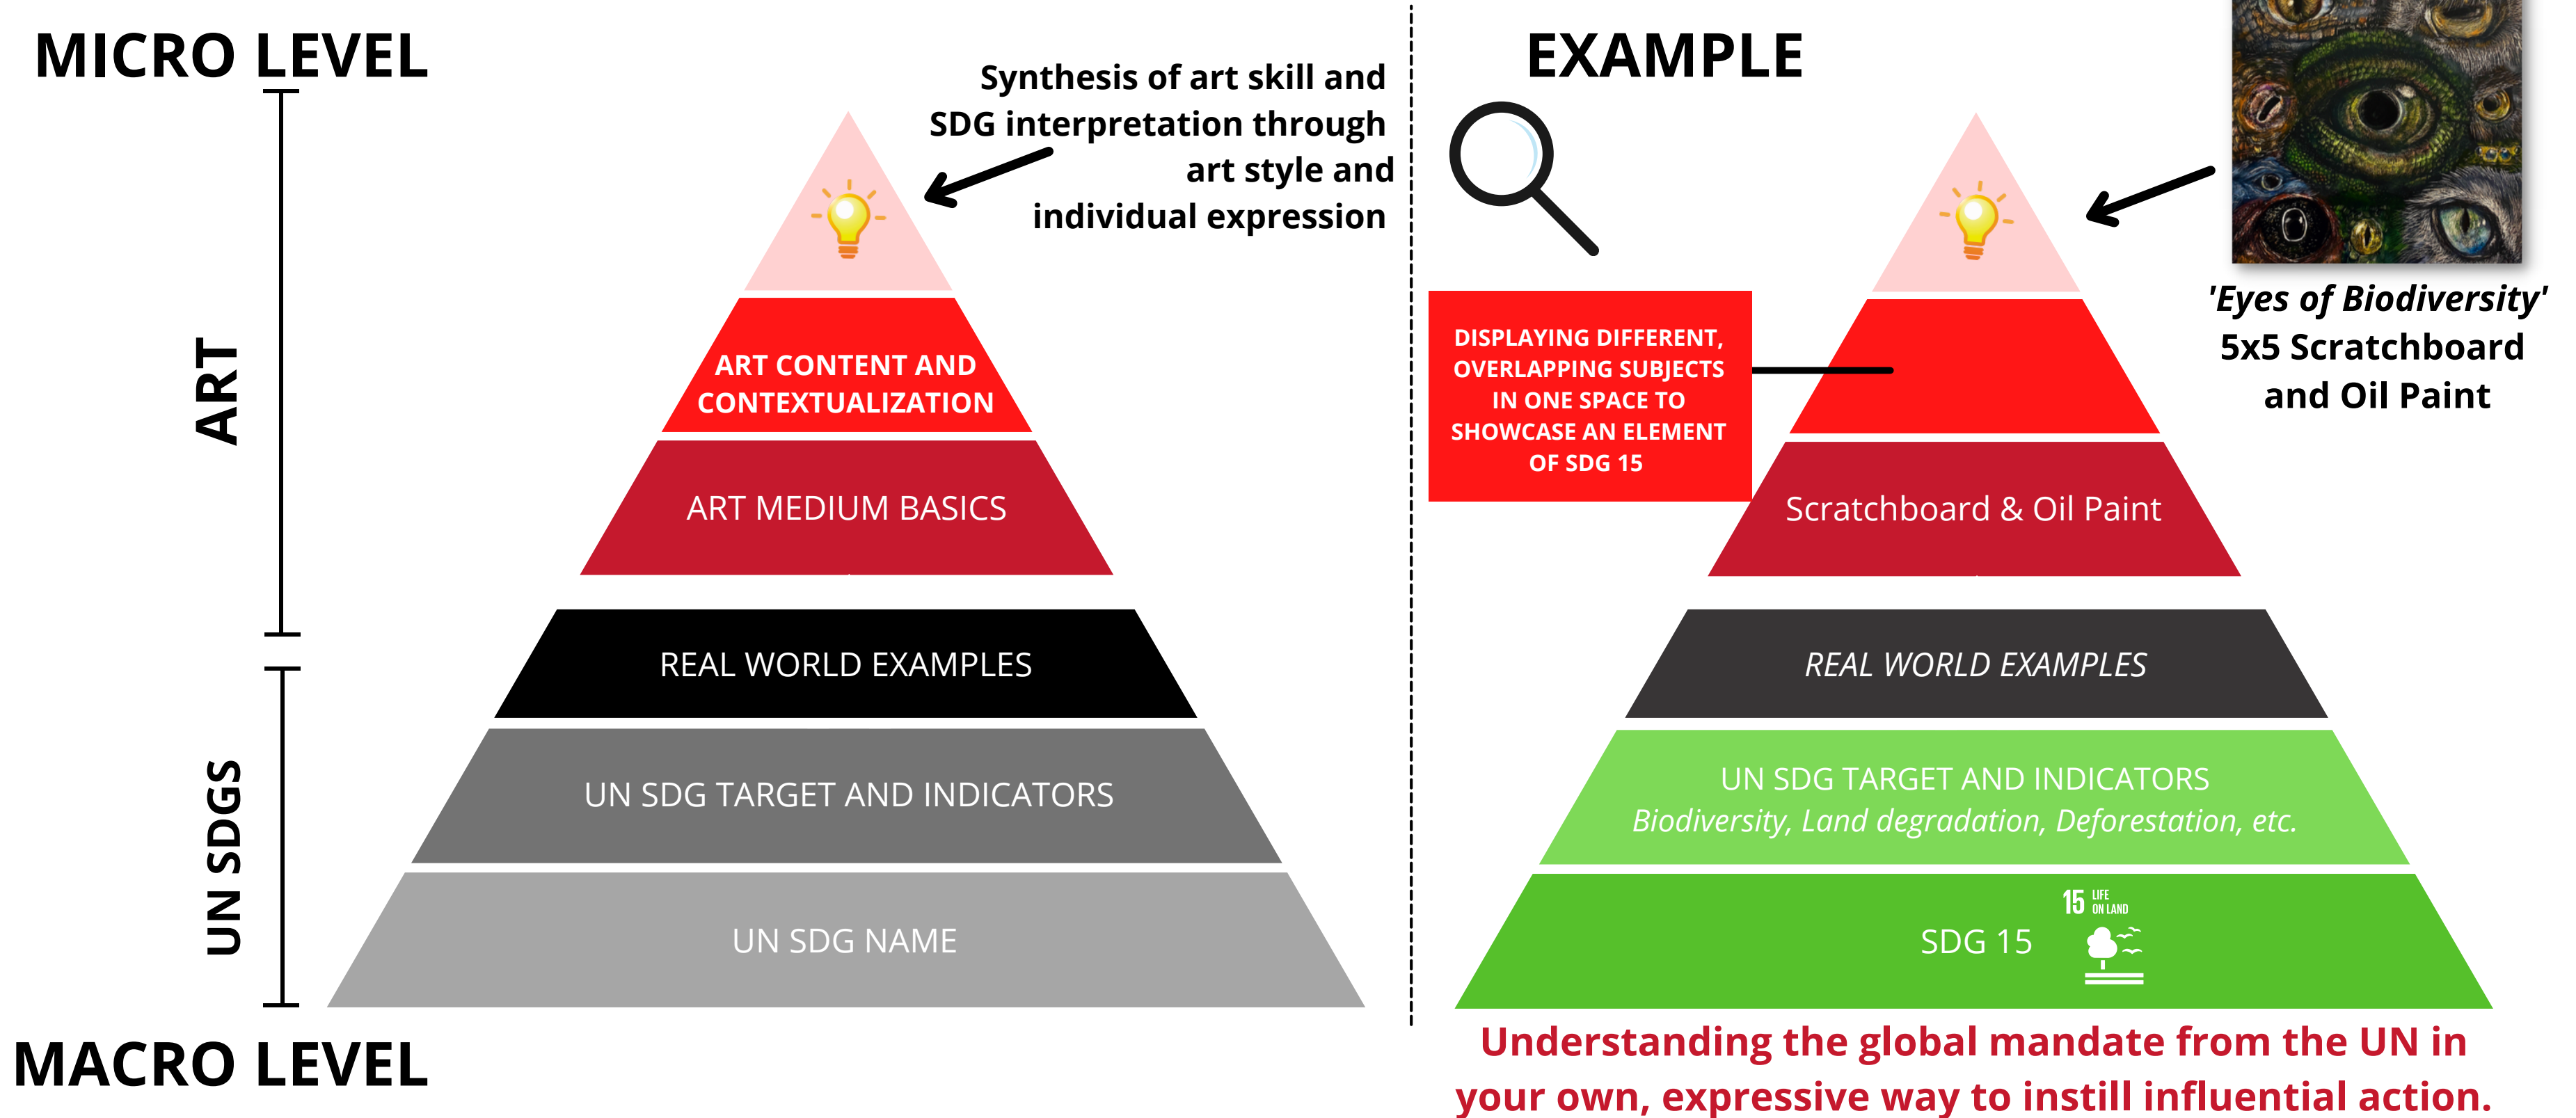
MICRO LEVEL

Synthesis of art skill and SDG interpretation through art style and individual expression

ART

ART CONTENT AND CONTEXTUALIZATION

ART MEDIUM BASICS

UN SDGS

REAL WORLD EXAMPLES

UN SDG TARGET AND INDICATORS

UN SDG NAME

MACRO LEVEL

EXAMPLE

DISPLAYING DIFFERENT, OVERLAPPING SUBJECTS IN ONE SPACE TO SHOWCASE AN ELEMENT OF SDG 15

'Eyes of Biodiversity' 5x5 Scratchboard and Oil Paint

Scratchboard & Oil Paint

REAL WORLD EXAMPLES

UN SDG TARGET AND INDICATORS
Biodiversity, Land degradation, Deforestation, etc.

SDG 15

15 LIFE ON LAND

Understanding the global mandate from the UN in your own, expressive way to instill influential action.